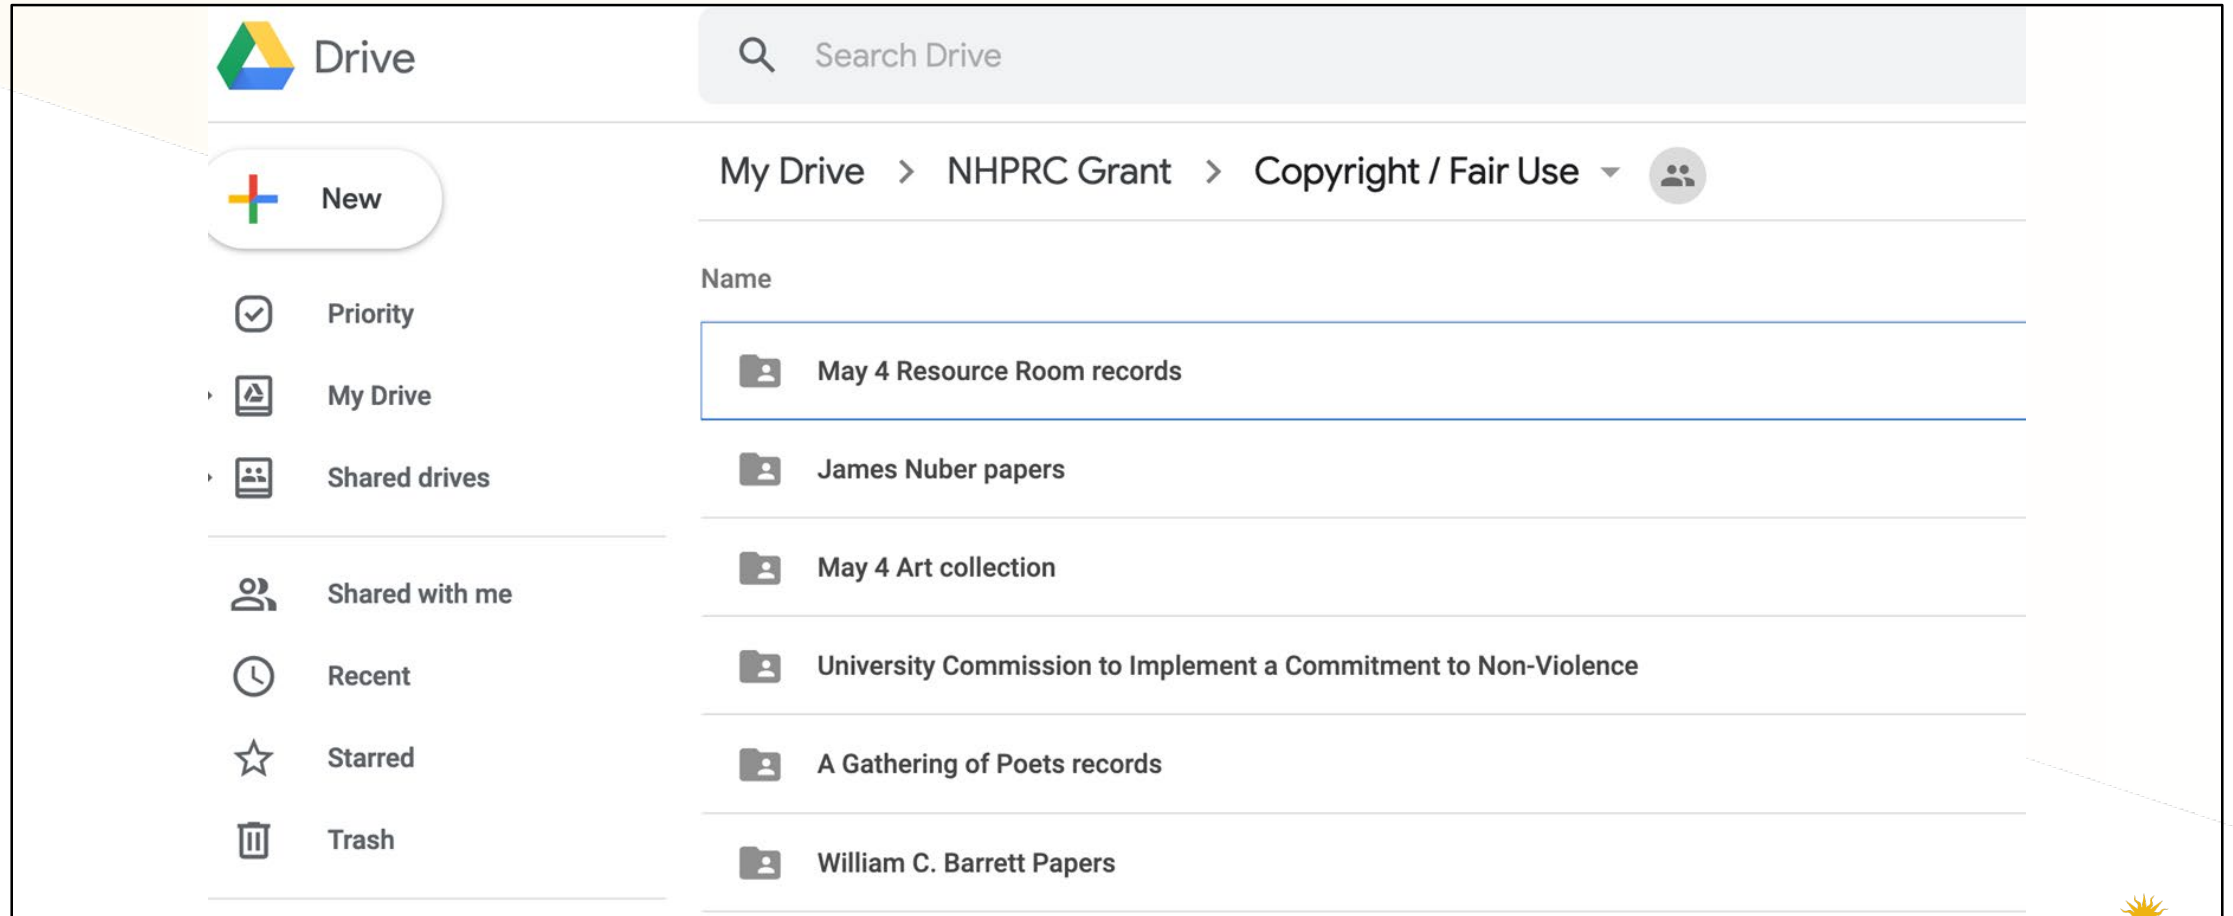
Drive

Search Drive

New

Priority

My Drive

Shared drives

Shared with me

Recent

Starred

Trash

My Drive > NHPRC Grant > Copyright / Fair Use

Name

May 4 Resource Room records

James Nuber papers

May 4 Art collection

University Commission to Implement a Commitment to Non-Violence

A Gathering of Poets records

William C. Barrett Papers